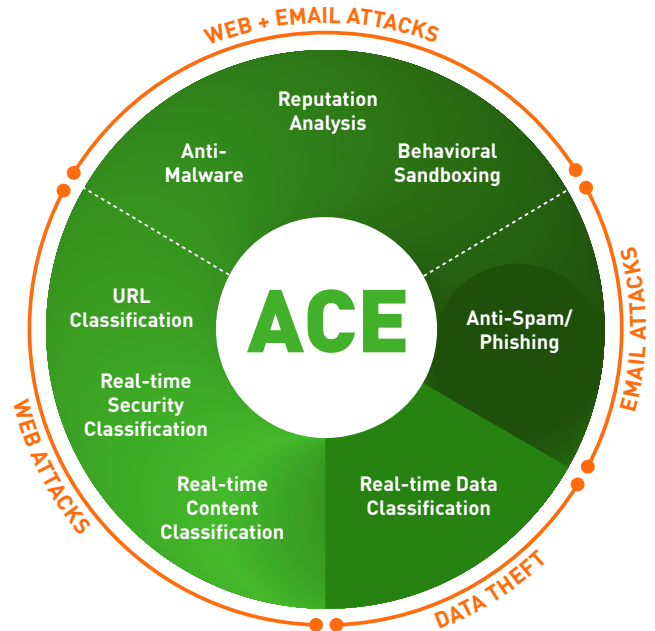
WEB + EMAIL ATTACKS

Reputation Analysis

Anti-Malware

Behavioral Sandboxing

URL Classification

ACE

Anti-Spam/ Phishing

EMAIL ATTACKS

Real-time Security Classification

WEB ATTACKS

Real-time Content Classification

Real-time Data Classification

DATA THEFT